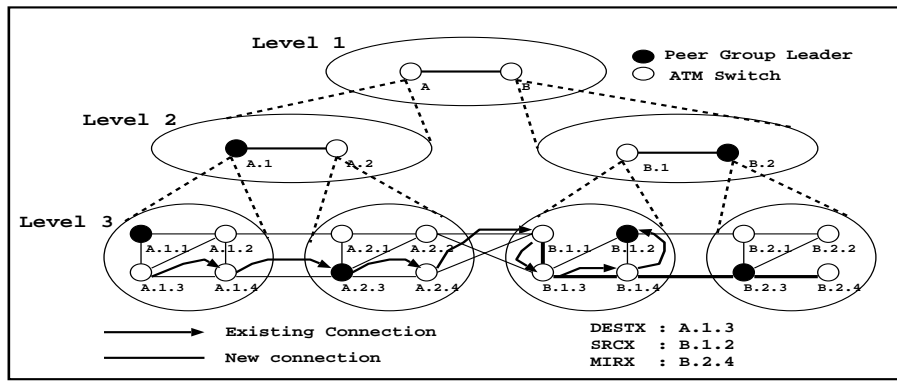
Level 1

Peer Group Leader
ATM Switch

A
B

Level 2

A.1
A.2
B.1
B.2

Level 3

A.1.1
A.1.2
A.1.3
A.1.4
A.2.1
A.2.2
A.2.3
A.2.4
B.1.1
B.1.2
B.1.3
B.1.4
B.2.1
B.2.2
B.2.3
B.2.4

Existing Connection
New connection

DESTX : A.1.3
SRCX : B.1.2
MIRX : B.2.4